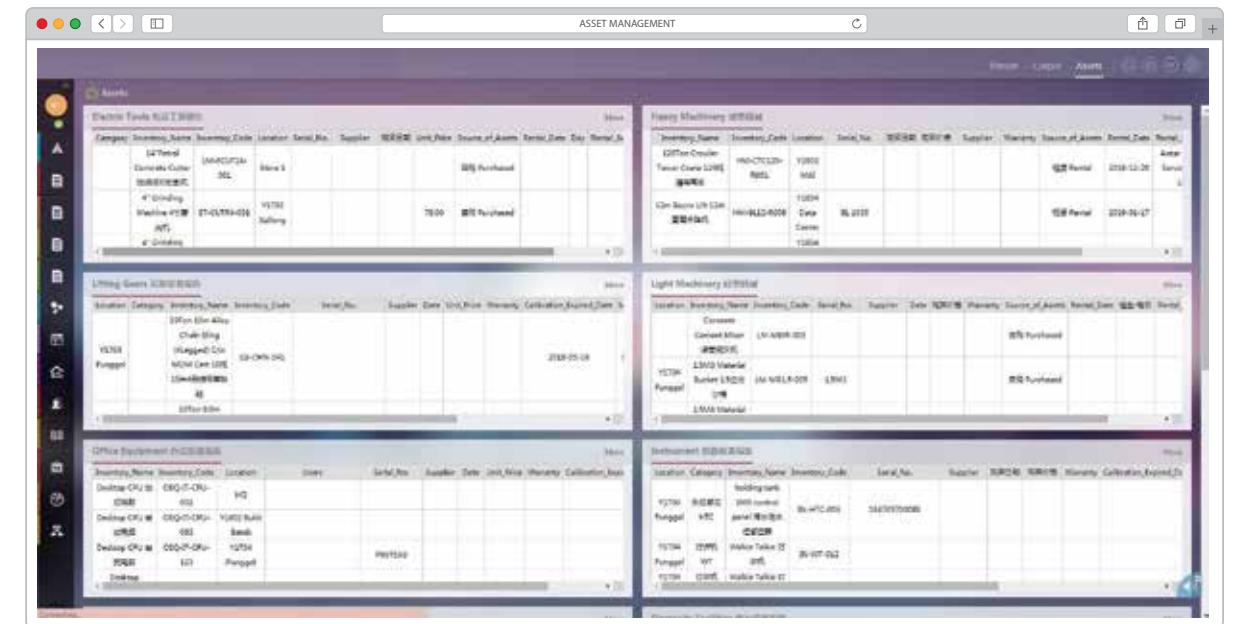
ASSET MANAGEMENT

Assets

Electric Tools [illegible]

More

| Category | Inventory_Name | Inventory_Code | Location | Serial_No. | Supplier | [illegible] | Unit_Price | Source_of_Assets | Rental_Date | Day | Rental_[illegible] |
|---|---|---|---|---|---|---|---|---|---|---|---|
| | 14"Petrol Concrete Cutter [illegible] | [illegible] | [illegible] | | | | | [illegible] Purchased | | | |
| | 4" Grinding Machine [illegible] | ET-CUTRA-026 | YS704 Sellong | | | | 78.00 | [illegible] Purchased | | | |
| | 4" Grinding | | | | | | | | | | |

Heavy Machinery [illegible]

More

| Inventory_Name | Inventory_Code | Location | Serial_No. | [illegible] | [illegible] | Supplier | Warranty | Source_of_Assets | Rental_Date | Rental_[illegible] |
|---|---|---|---|---|---|---|---|---|---|---|
| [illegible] Crawler Tower Crane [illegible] | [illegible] | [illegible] | | | | | | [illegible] Rental | 2018-12-20 | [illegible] |
| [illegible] | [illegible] | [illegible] Data Center | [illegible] | | | | | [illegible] Rental | 2018-06-17 | |

Lifting Gears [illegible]

More

| Location | Category | Inventory_Name | Inventory_Code | Serial_No. | Supplier | Date | Unit_Price | Warranty | Calibration_Expired_Date |
|---|---|---|---|---|---|---|---|---|---|
| YS704 Punggol | | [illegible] Chain Sling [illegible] | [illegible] | | | | | | 2018-05-18 |

Light Machinery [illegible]

More

| Location | Inventory_Name | Inventory_Code | Serial_No. | Supplier | Date | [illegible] | Warranty | Source_of_Assets | Rental_Date | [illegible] |
|---|---|---|---|---|---|---|---|---|---|---|
| | Concrete Cement Mixer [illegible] | LM-MIXR-003 | | | | | | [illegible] Purchased | | |
| YS704 Punggol | 1.5M3 Material Bucket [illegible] | LM-MELR-009 | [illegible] | | | | | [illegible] Purchased | | |
| | 1.5M3 Material | | | | | | | | | |

Office Equipment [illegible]

More

| Inventory_Name | Inventory_Code | Location | Users | Serial_No. | Supplier | Date | Unit_Price | Warranty | Calibration_Expi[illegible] |
|---|---|---|---|---|---|---|---|---|---|
| Desktop CPU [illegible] | OEQ-IT-CPU-002 | HQ | | | | | | | |
| Desktop CPU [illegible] | OEQ-IT-CPU-003 | YS402 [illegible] | | | | | | | |
| Desktop CPU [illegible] | OEQ-IT-CPU-027 | YS704 Punggol | | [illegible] | | | | | |

Instrument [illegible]

More

| Location | Category | Inventory_Name | Inventory_Code | Serial_No. | Supplier | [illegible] | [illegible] | Warranty | Calibration_Expired_D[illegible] |
|---|---|---|---|---|---|---|---|---|---|
| YS704 Punggol | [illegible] | holding tank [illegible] control panel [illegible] | IN-HTC-001 | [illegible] | | | | | |
| YS704 Punggol | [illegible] WT | Walkie Talkie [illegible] | IN-WT-012 | | | | | | |
| YS704 | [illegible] | Walkie Talkie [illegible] | | | | | | | |